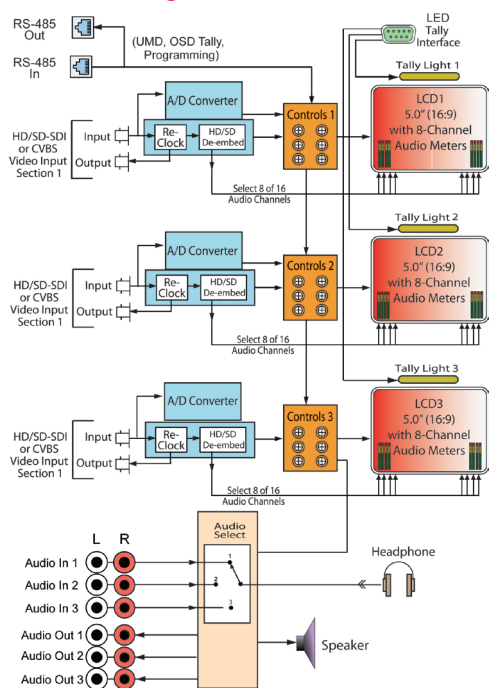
RS-485 Out

RS-485 In

(UMD, OSD Tally, Programming)

LED Tally Interface

Tally Light 1

A/D Converter

Controls 1

LCD1 5.0" (16:9) with 8-Channel Audio Meters

HD/SD-SDI or CVBS Video Input Section 1

Input

Output

Re-Clock

HD/SD De-embed

Select 8 of 16 Audio Channels

Tally Light 2

A/D Converter

Controls 2

LCD2 5.0" (16:9) with 8-Channel Audio Meters

HD/SD-SDI or CVBS Video Input Section 1

Input

Output

Re-Clock

HD/SD De-embed

Select 8 of 16 Audio Channels

Tally Light 3

A/D Converter

Controls 3

LCD3 5.0" (16:9) with 8-Channel Audio Meters

HD/SD-SDI or CVBS Video Input Section 1

Input

Output

Re-Clock

HD/SD De-embed

Select 8 of 16 Audio Channels

L R

Audio Select

1

2

3

Audio In 1

Audio In 2

Audio In 3

Audio Out 1

Audio Out 2

Audio Out 3

Headphone

Speaker